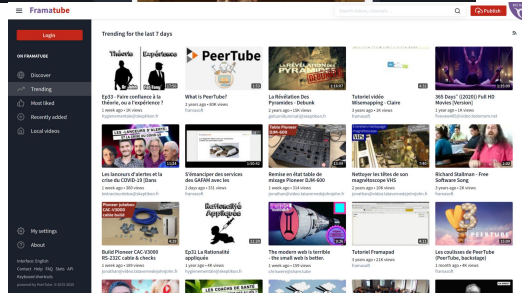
Framatube

Search videos, channels...

Publish

Login

ON FRAMATUBE

Discover

Trending

Most liked

Recently added

Local videos

My settings

About

Interface: English
Contact Help FAQ Stats API
Keyboard shortcuts
powered by PeerTube © 2015-2020

Trending for the last 7 days

Théorie Expérience

Ep33 - Faire confiance à la théorie, ou à l'expérience ?
1 year ago • 2K views
hygiènementale@skeptikon.fr

PeerTube

What is PeerTube?
2 years ago • 40K views
framasoft

LA RÉVÉLATION DES PYRAMIDES DEBUNK

La Révélation Des Pyramides - Debunk
2 years ago • 19K views

Tutoriel vidéo Misemapping - Claire
3 years ago • 1K views
framasoft

365 Days" (2020) Full HD Movies [Version]
1 year ago • 2K views

Les lanceurs d'alertes et la crise du COVID-19 [Dans
1 year ago • 1K views

S'émanciper des services des GAFAM avec les
1 year ago • 2K views
framasoft

Remise en état table de mixage Pioneer DJM-600
1 year ago • 214 views

Nettoyer les têtes de son magnétoscope VHS
2 years ago • 109 views

Richard Stallman - Free Software Song
3 years ago • 1K views

Build Pioneer CAC-V3000 RS-232C cable & checks
1 year ago • 189 views

Rationalité Appliquée

Ep32 La Rationalité appliquée
1 year ago • 1K views
hygiènementale@skeptikon.fr

The modern web is terrible - the small web is better.
1 year ago • 199 views

Tutoriel Framapad
3 years ago • 214 views
framasoft

Les coulisses de PeerTube (PeerTube, backstage)
1 year ago • 4K views
framasoft